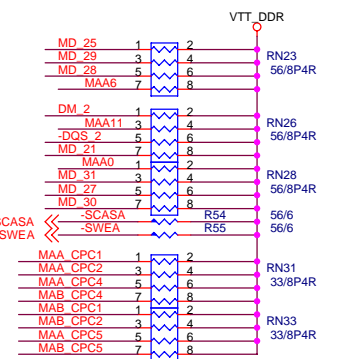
VTT_DDR

MD_25 1 2
MD_29 3 4
MD_28 5 6
MAA6 7 8
RN23
56/8P4R

DM_2 1 2
MAA11 3 4
-DQS_2 5 6
MD_21 7 8
RN26
56/8P4R

MAA0 1 2
MD_31 3 4
MD_27 5 6
MD_30 7 8
RN28
56/8P4R

SCASA -SCASA R54 56/6
SWEA -SWEA R55 56/6

MAA_CPC1 1 2
MAA_CPC2 3 4
MAA_CPC4 5 6
MAB_CPC4 7 8
RN31
33/8P4R

MAB_CPC1 1 2
MAB_CPC2 3 4
MAA_CPC5 5 6
MAB_CPC5 7 8
RN33
33/8P4R